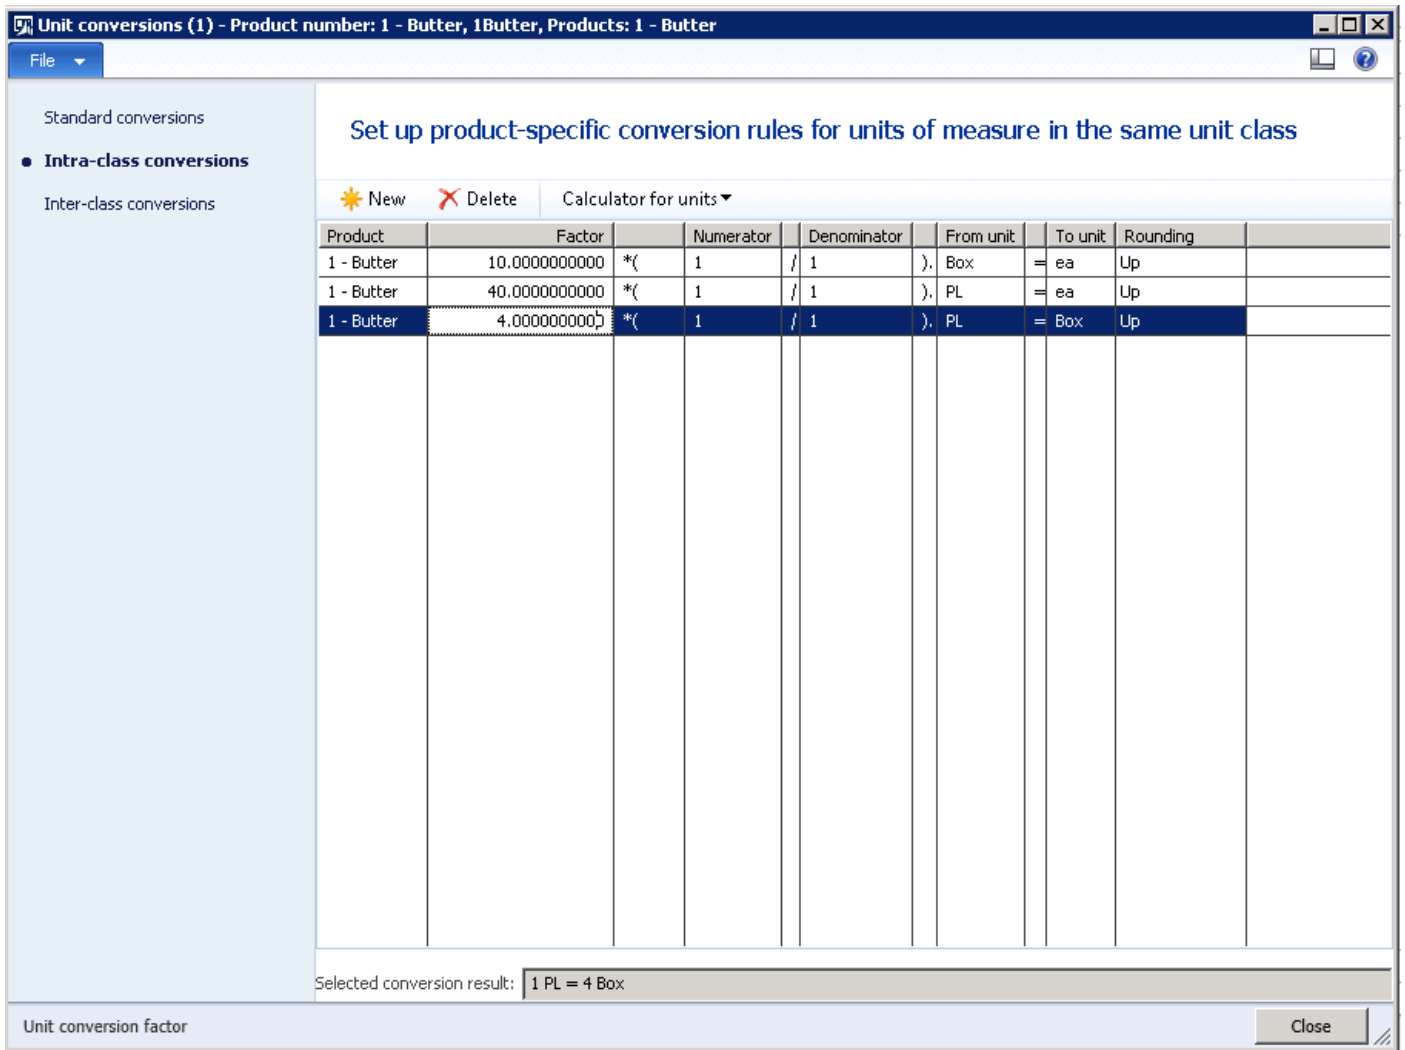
Unit conversions (1) - Product number: 1 - Butter, 1Butter, Products: 1 - Butter

File

Standard conversions
Intra-class conversions
Inter-class conversions

Set up product-specific conversion rules for units of measure in the same unit class

New Delete Calculator for units

| Product | Factor | | Numerator | | Denominator | | From unit | | To unit | Rounding |
|---|---|---|---|---|---|---|---|---|---|---|
| 1 - Butter | 10.0000000000 | *( | 1 | / | 1 | ). | Box | = | ea | Up |
| 1 - Butter | 40.0000000000 | *( | 1 | / | 1 | ). | PL | = | ea | Up |
| 1 - Butter | 4.0000000000 | *( | 1 | / | 1 | ). | PL | = | Box | Up |

Selected conversion result: 1 PL = 4 Box

Unit conversion factor

Close